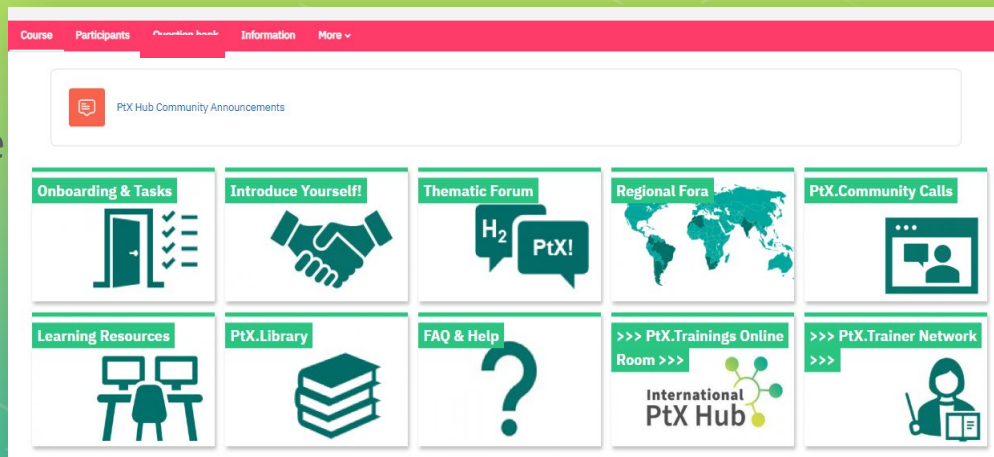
Course Participants Question bank Information More

PtX Hub Community Announcements

Onboarding & Tasks

Introduce Yourself!

Thematic Forum

$H_2$ PtX!

Regional Fora

PtX.Community Calls

Learning Resources

PtX.Library

FAQ & Help

>>> PtX.Trainings Online Room >>>

International PtX Hub

>>> PtX.Trainer Network >>>